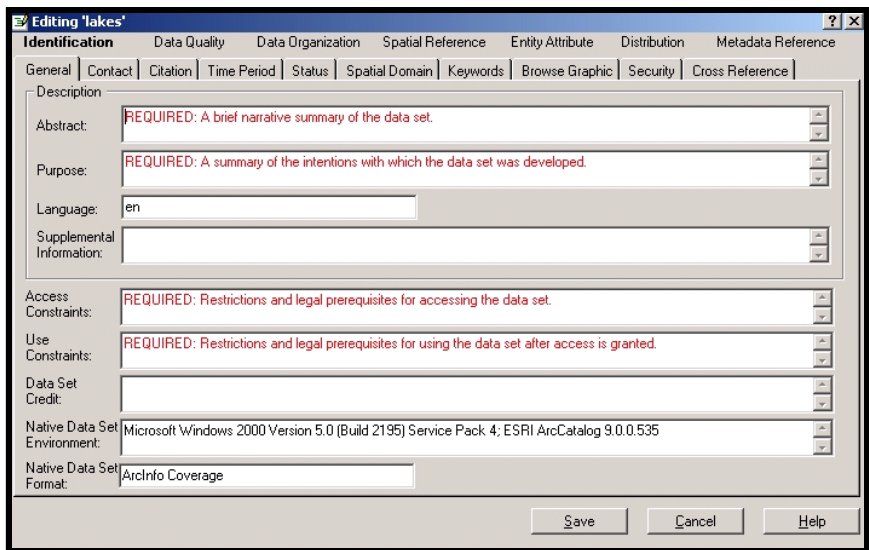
Editing 'lakes'

?

Identification | Data Quality | Data Organization | Spatial Reference | Entity Attribute | Distribution | Metadata Reference

General | Contact | Citation | Time Period | Status | Spatial Domain | Keywords | Browse Graphic | Security | Cross Reference

Description

Abstract: REQUIRED: A brief narrative summary of the data set.

Purpose: REQUIRED: A summary of the intentions with which the data set was developed.

Language: en

Supplemental Information:

Access Constraints: REQUIRED: Restrictions and legal prerequisites for accessing the data set.

Use Constraints: REQUIRED: Restrictions and legal prerequisites for using the data set after access is granted.

Data Set Credit:

Native Data Set Environment: Microsoft Windows 2000 Version 5.0 (Build 2195) Service Pack 4; ESRI ArcCatalog 9.0.0.535

Native Data Set Format: ArcInfo Coverage

Save | Cancel | Help